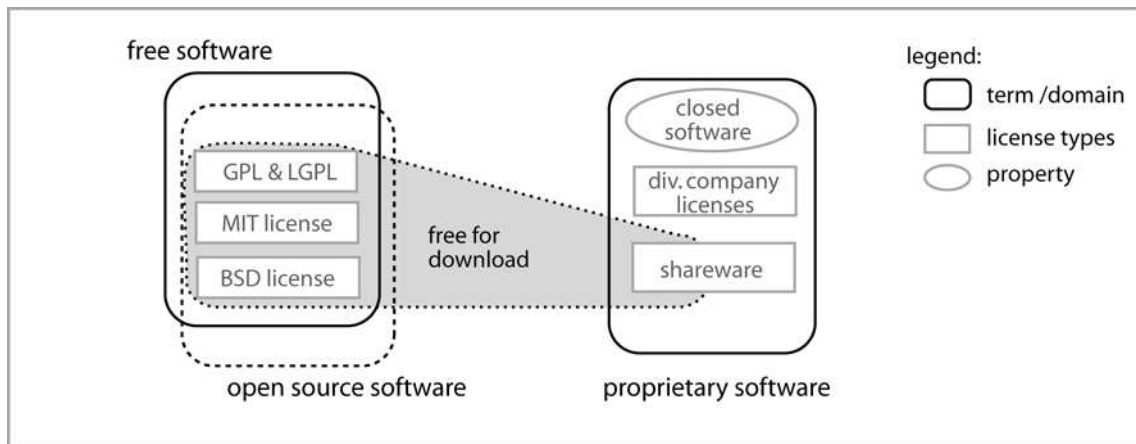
free software

GPL & LGPL

MIT license

BSD license

free for download

open source software

closed software

div. company licenses

shareware

proprietary software

legend:

term /domain

license types

property